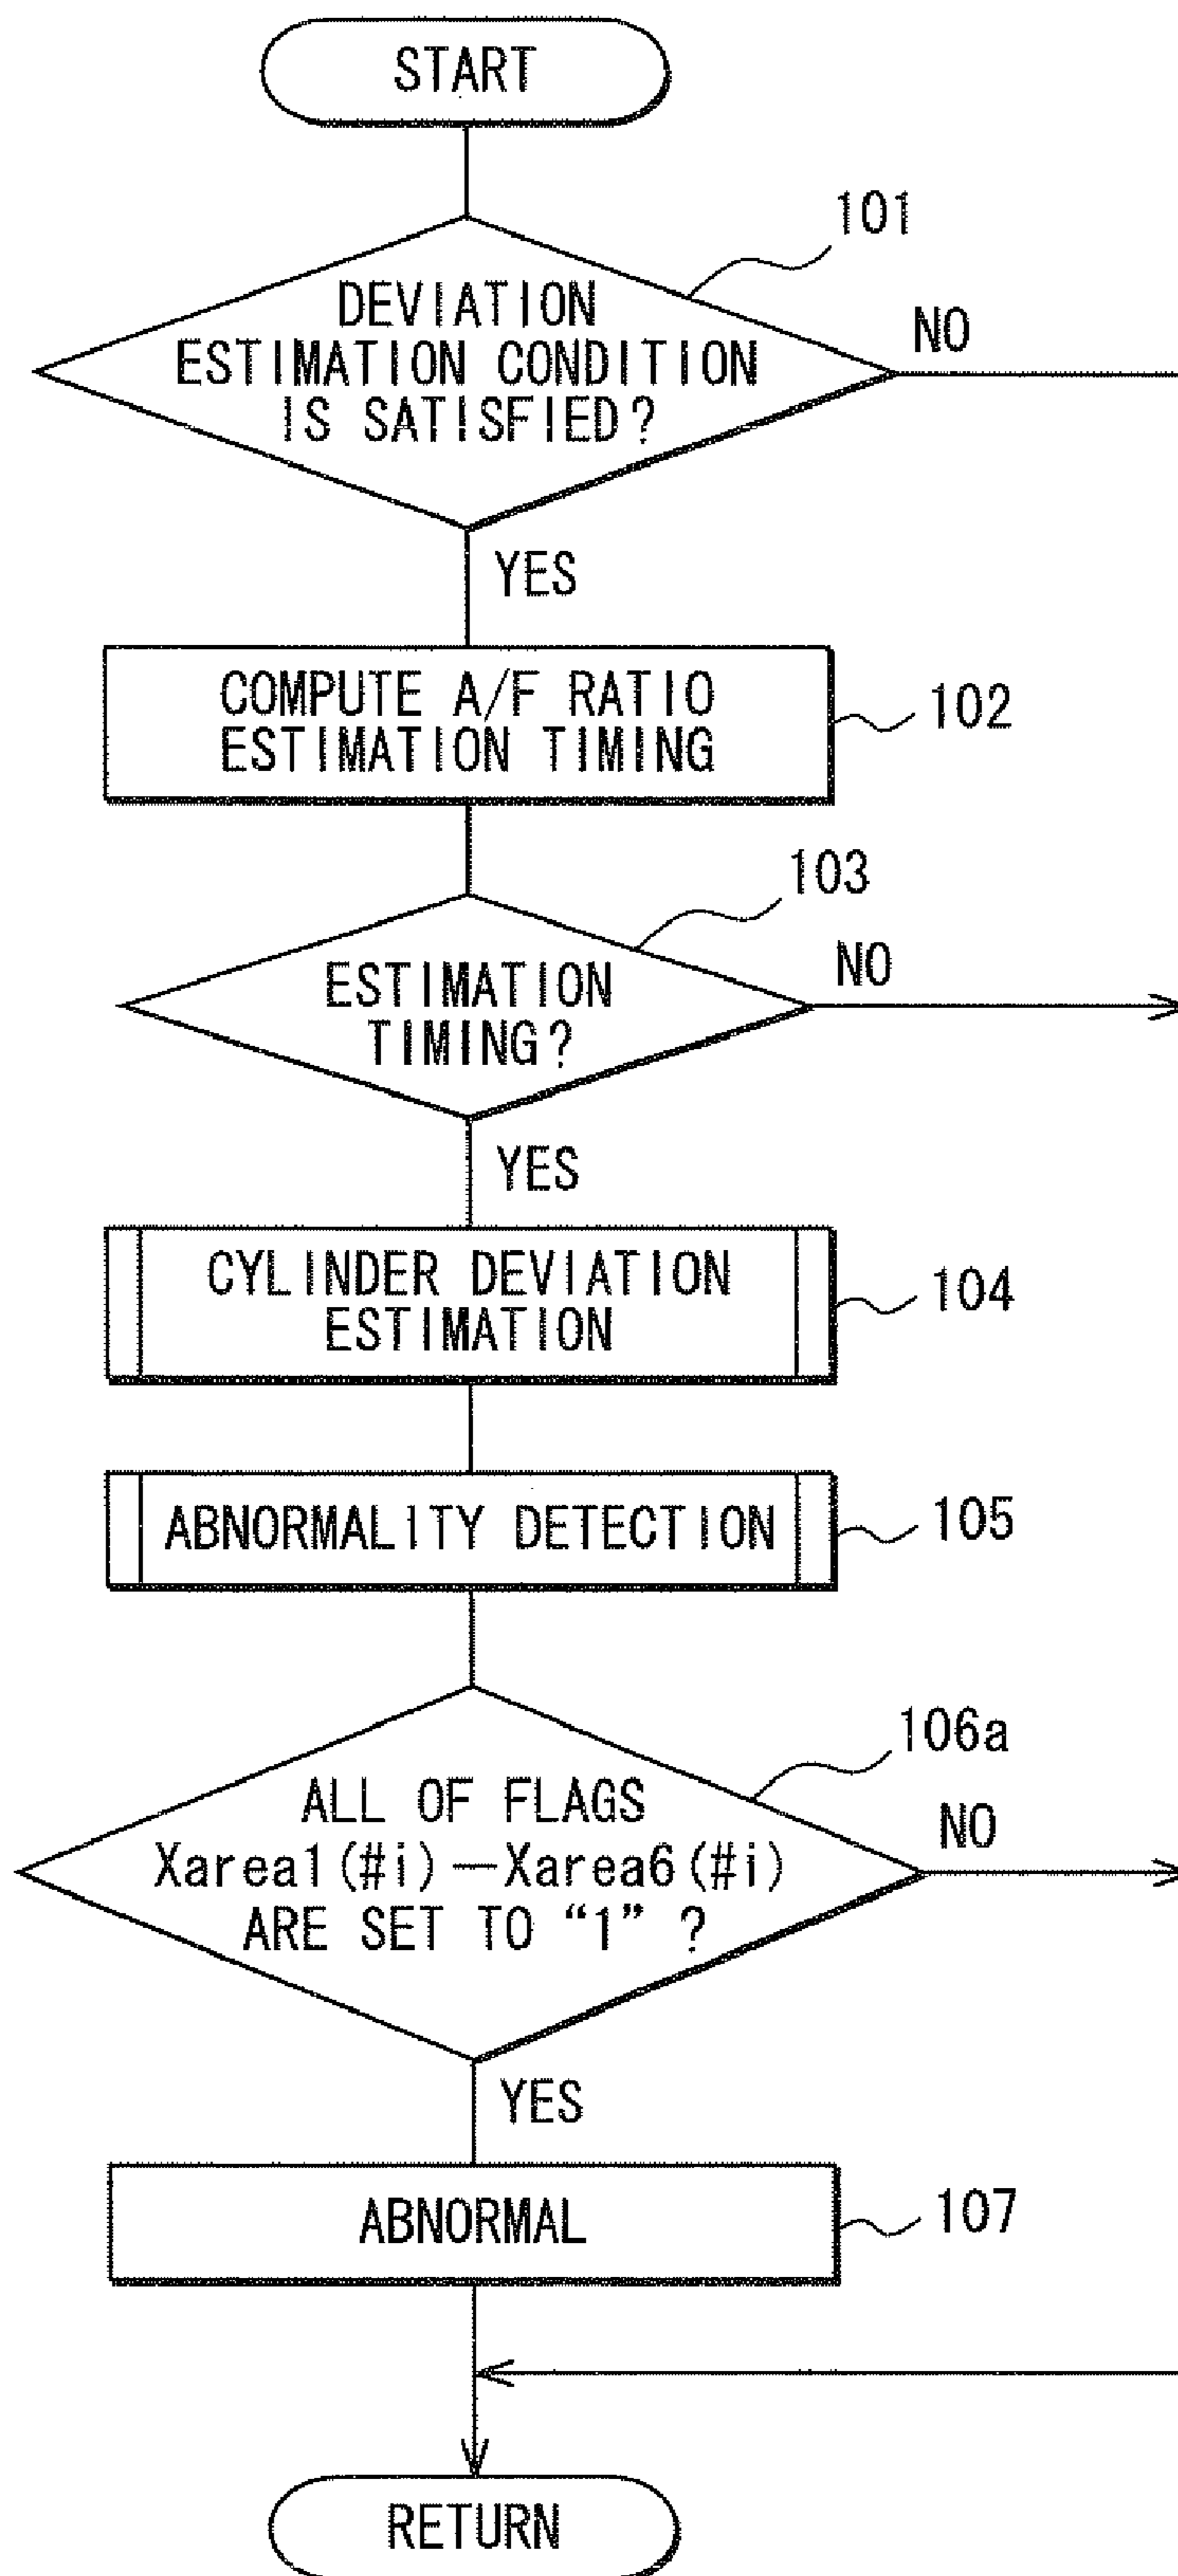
START

101

DEVIATION ESTIMATION CONDITION IS SATISFIED?

NO

YES

COMPUTE A/F RATIO ESTIMATION TIMING

102

103

ESTIMATION TIMING?

NO

YES

CYLINDER DEVIATION ESTIMATION

104

ABNORMALITY DETECTION

105

106a

ALL OF FLAGS Xarea1(#i)—Xarea6(#i) ARE SET TO “1” ?

NO

YES

ABNORMAL

107

RETURN